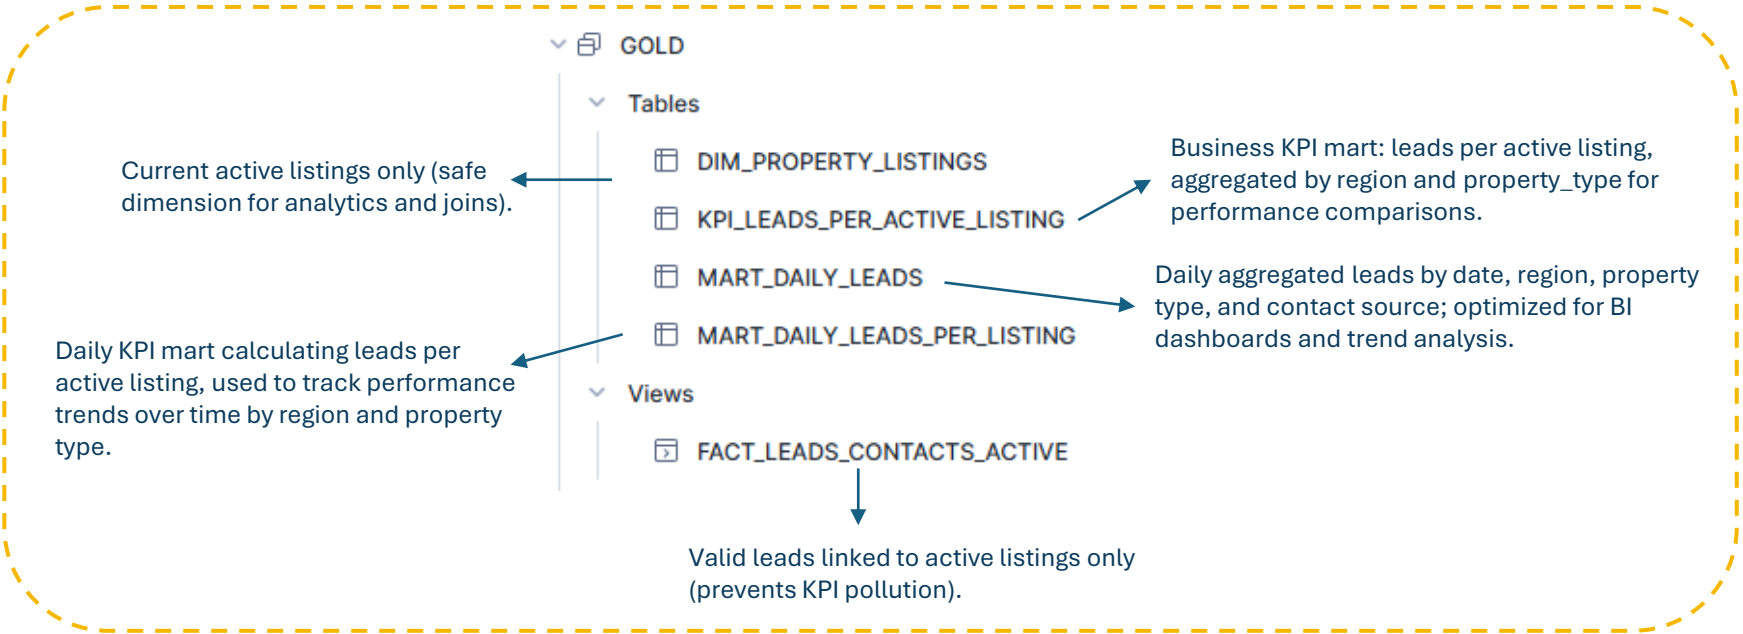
GOLD

Tables

DIM_PROPERTY_LISTINGS

KPI_LEADS_PER_ACTIVE_LISTING

MART_DAILY_LEADS

MART_DAILY_LEADS_PER_LISTING

Views

FACT_LEADS_CONTACTS_ACTIVE

Current active listings only (safe dimension for analytics and joins).

Business KPI mart: leads per active listing, aggregated by region and property_type for performance comparisons.

Daily aggregated leads by date, region, property type, and contact source; optimized for BI dashboards and trend analysis.

Daily KPI mart calculating leads per active listing, used to track performance trends over time by region and property type.

Valid leads linked to active listings only (prevents KPI pollution).